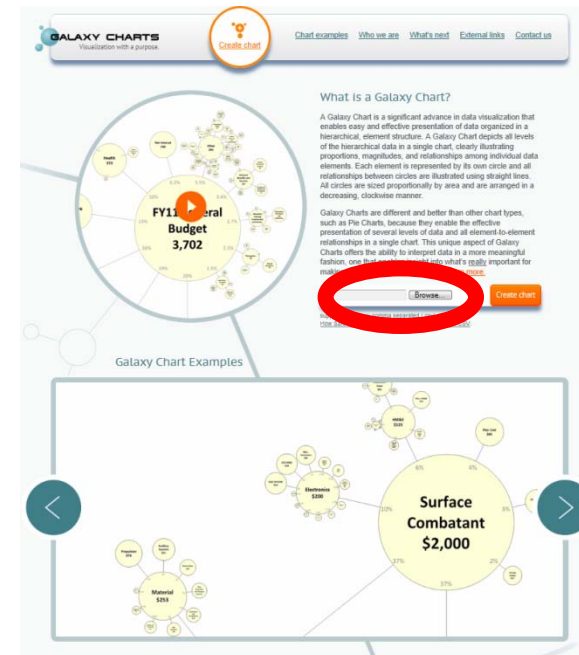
GALAXY CHARTS
Visualization with a purpose.

Create chart

Chart examples Who we are What's next External links Contact us

FY11 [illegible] Budget 3,702

Health

What is a Galaxy Chart?

A Galaxy Chart is a significant advance in data visualization that enables easy and effective presentation of data organized in a hierarchical, element structure. A Galaxy Chart depicts all levels of the hierarchical data in a single chart, clearly illustrating proportions, magnitudes, and relationships among individual data elements. Each element is represented by its own circle and all relationships between circles are illustrated using straight lines. All circles are sized proportionally by area and are arranged in a decreasing, clockwise manner.

Galaxy Charts are different and better than other chart types, such as Pie Charts, because they enable the effective presentation of several levels of data and all element-to-element relationships in a single chart. This unique aspect of Galaxy Charts offers the ability to interpret data in a more meaningful fashion, one that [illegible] into what's really important for making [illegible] more.

Browse...

Create chart

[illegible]
How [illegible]

Galaxy Chart Examples

Surface Combatant $2,000

Electronics $200

Material $253

10%

37%

8%

4%

2%

3%

37%